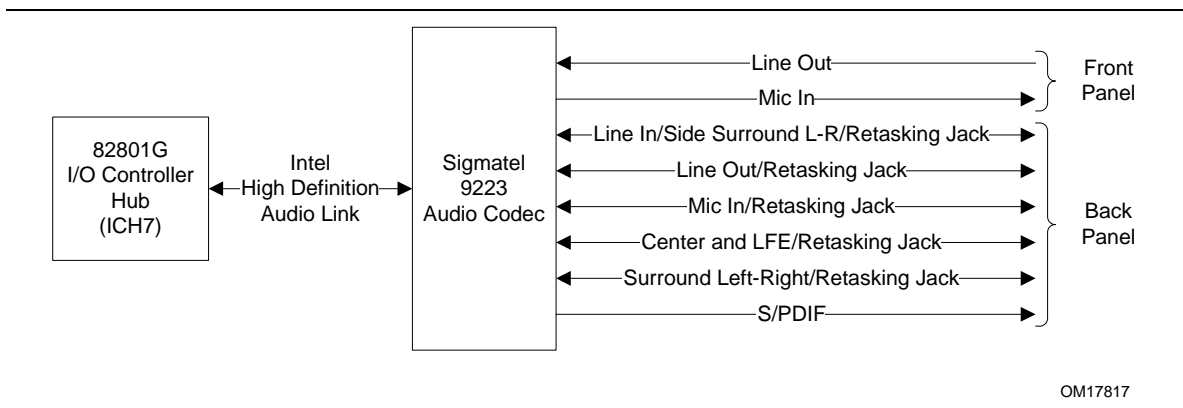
82801G
I/O Controller
Hub
(ICH7)

Intel
High Definition
Audio Link

Sigmatel
9223
Audio Codec

Line Out

Mic In

Front
Panel

Line In/Side Surround L-R/Retasking Jack

Line Out/Retasking Jack

Mic In/Retasking Jack

Center and LFE/Retasking Jack

Surround Left-Right/Retasking Jack

S/PDIF

Back
Panel

OM17817